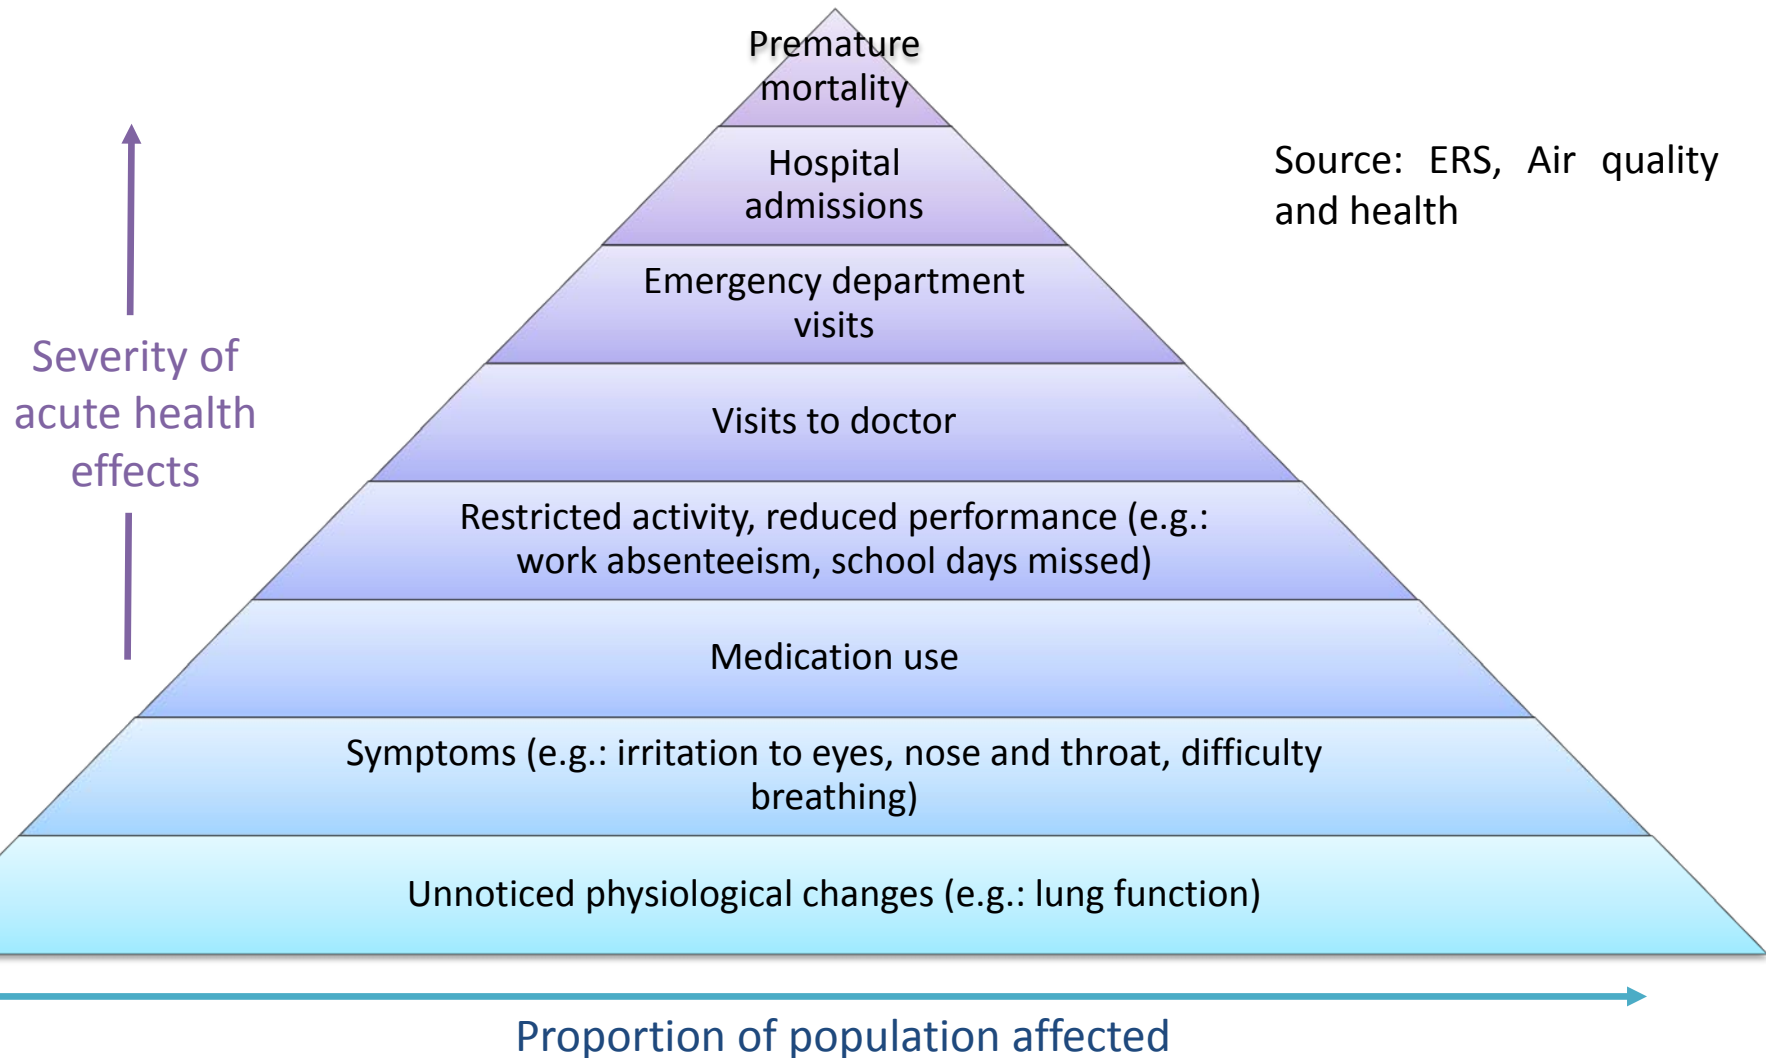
Premature mortality

Hospital admissions

Emergency department visits

Visits to doctor

Restricted activity, reduced performance (e.g.: work absenteeism, school days missed)

Medication use

Symptoms (e.g.: irritation to eyes, nose and throat, difficulty breathing)

Unnoticed physiological changes (e.g.: lung function)

Source: ERS, Air quality and health

Severity of acute health effects

Proportion of population affected